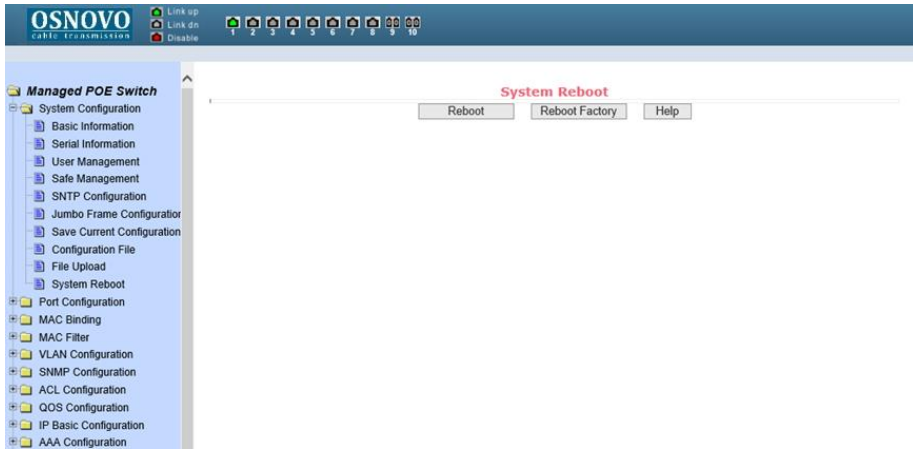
OSNOVO
cable transmission

Link up
Link dn
Disable

1 2 3 4 5 6 7 8 9 10

Managed POE Switch
System Configuration
Basic Information
Serial Information
User Management
Safe Management
SNTP Configuration
Jumbo Frame Configuratior
Save Current Configuration
Configuration File
File Upload
System Reboot
Port Configuration
MAC Binding
MAC Filter
VLAN Configuration
SNMP Configuration
ACL Configuration
QOS Configuration
IP Basic Configuration
AAA Configuration

System Reboot
Reboot
Reboot Factory
Help